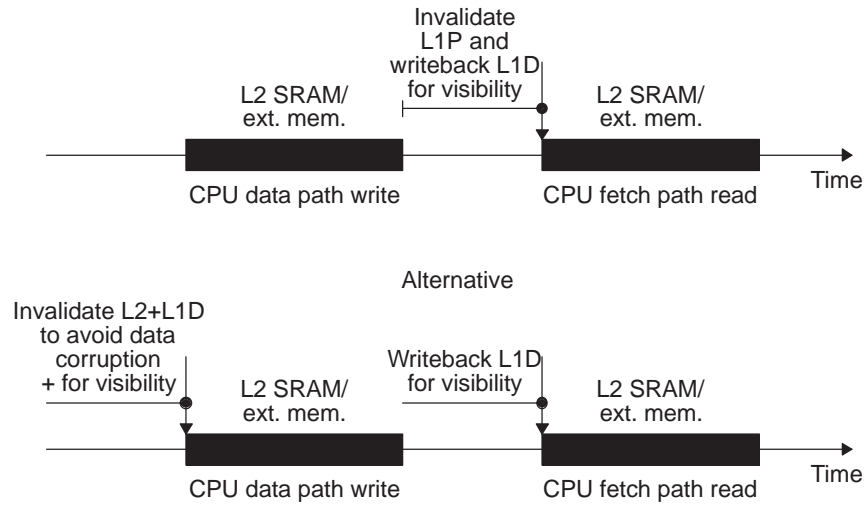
Invalidate L1P and writeback L1D for visibility

L2 SRAM/ ext. mem.

L2 SRAM/ ext. mem.

CPU data path write

CPU fetch path read

Time

Alternative

Invalidate L2+L1D to avoid data corruption + for visibility

L2 SRAM/ ext. mem.

Writeback L1D for visibility

L2 SRAM/ ext. mem.

CPU data path write

CPU fetch path read

Time